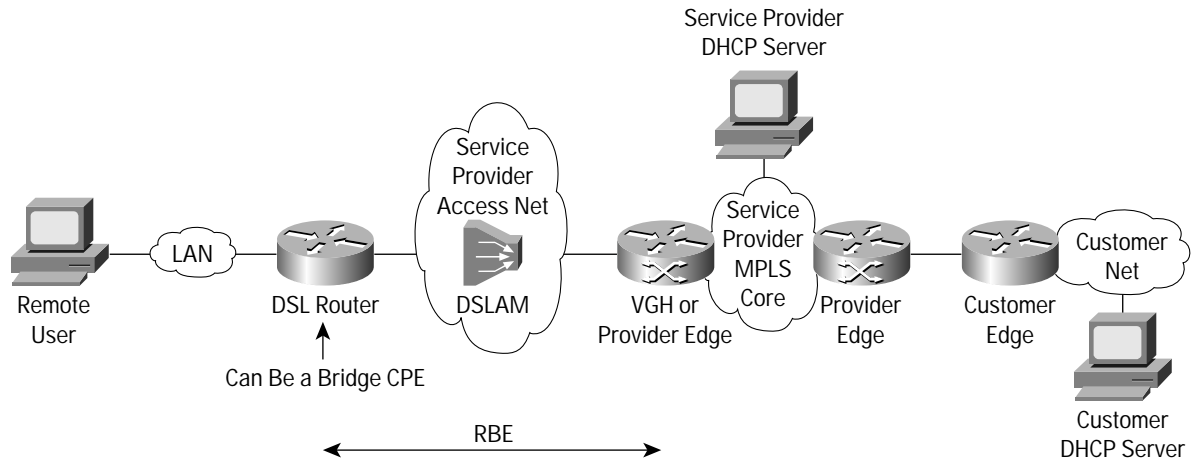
Service Provider DHCP Server

Service Provider Access Net

Service Provider MPLS Core

LAN

Customer Net

Remote User

DSL Router

DSLAM

VGH or Provider Edge

Provider Edge

Customer Edge

Can Be a Bridge CPE

Customer DHCP Server

RBE